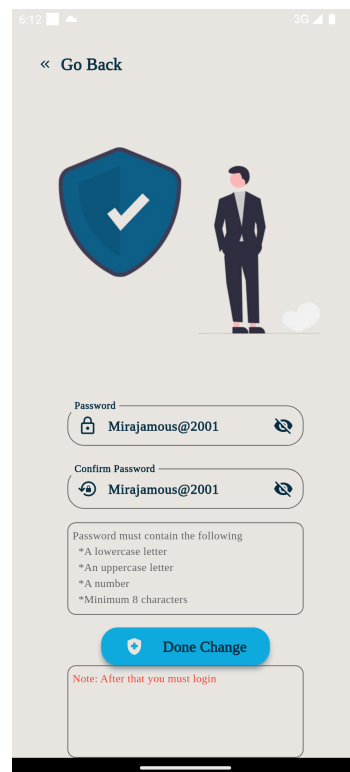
6:12 3G

« Go Back

Password
Mirajamous@2001

Confirm Password
Mirajamous@2001

Password must contain the following
*A lowercase letter
*An uppercase letter
*A number
*Minimum 8 characters

Done Change

Note: After that you must login